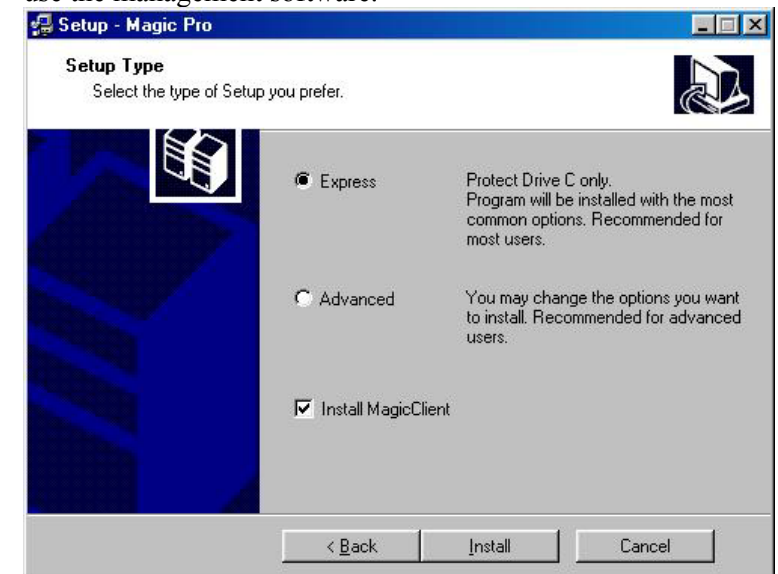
use the management software.

Setup - Magic Pro

Setup Type
Select the type of Setup you prefer.

Express

Protect Drive C only.
Program will be installed with the most common options. Recommended for most users.

Advanced

You may change the options you want to install. Recommended for advanced users.

Install MagicClient

< Back

Install

Cancel